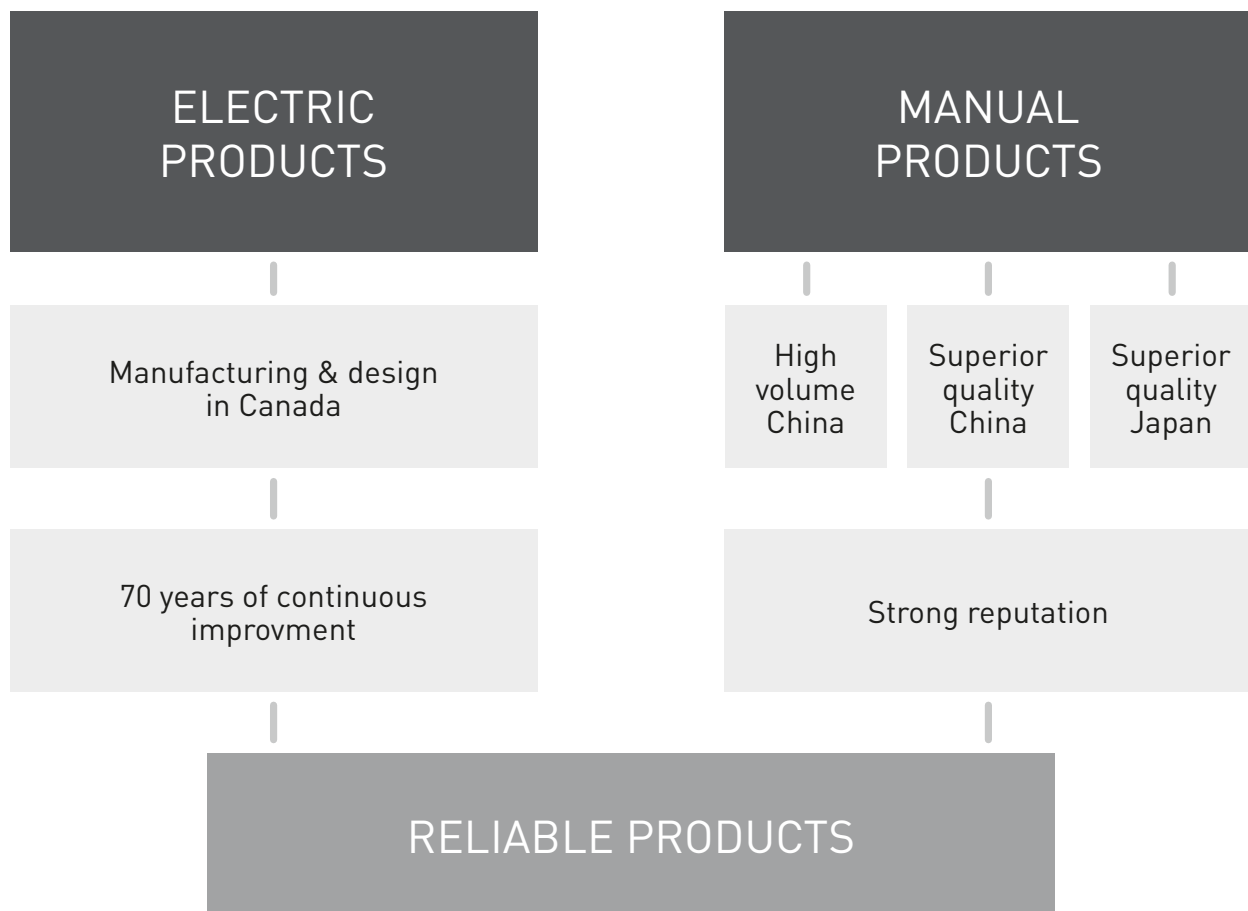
ELECTRIC PRODUCTS

MANUAL PRODUCTS

Manufacturing & design in Canada

High volume China

Superior quality China

Superior quality Japan

70 years of continuous improvment

Strong reputation

RELIABLE PRODUCTS